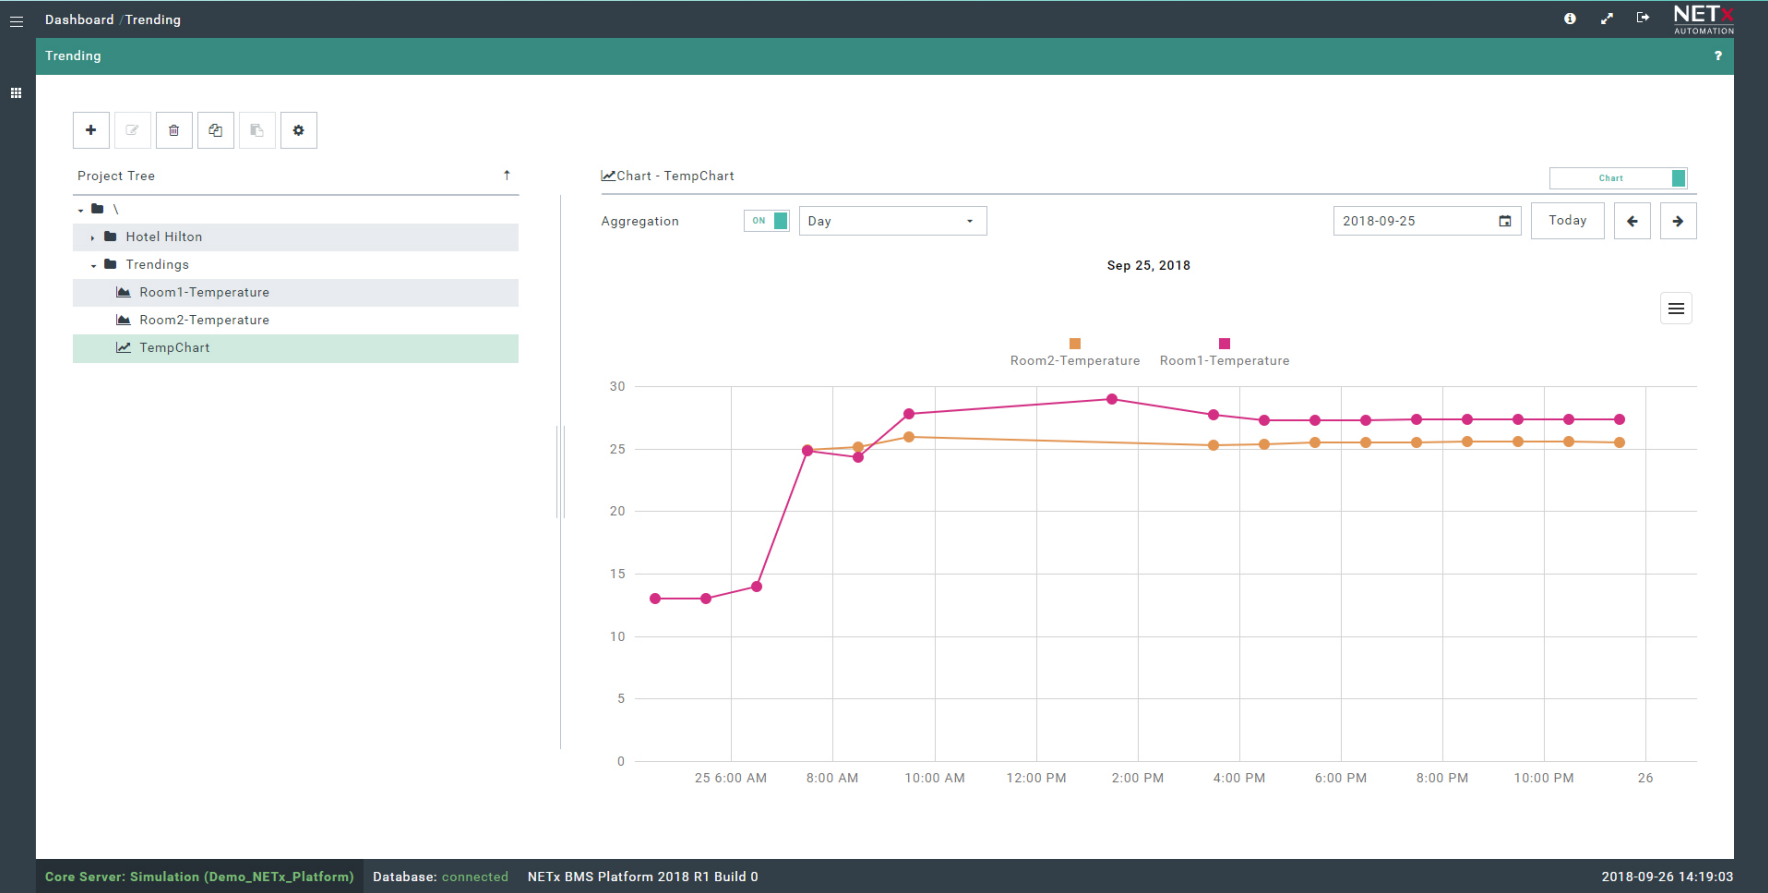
Dashboard / Trending

NETx AUTOMATION

Trending

?

Project Tree

\

Hotel Hilton

Trendings

Room1-Temperature

Room2-Temperature

TempChart

Chart - TempChart

Chart

Aggregation

ON

Day

2018-09-25

Today

Sep 25, 2018

Room2-Temperature Room1-Temperature

30

25

20

15

10

5

0

25 6:00 AM

8:00 AM

10:00 AM

12:00 PM

2:00 PM

4:00 PM

6:00 PM

8:00 PM

10:00 PM

26

Core Server: Simulation (Demo_NETx_Platform)

Database: connected

NETx BMS Platform 2018 R1 Build 0

2018-09-26 14:19:03